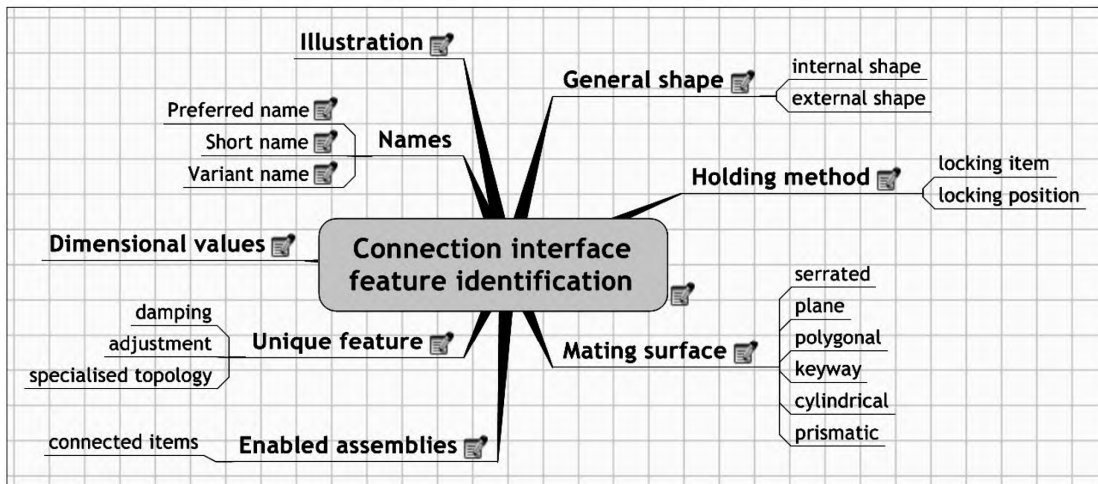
Illustration

Preferred name
Short name
Variant name
Names

Dimensional values

damping
adjustment
specialised topology
Unique feature

connected items
Enabled assemblies

Connection interface feature identification

General shape
internal shape
external shape

Holding method
locking item
locking position

Mating surface
serrated
plane
polygonal
keyway
cylindrical
prismatic